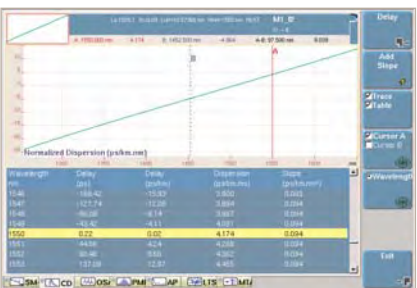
Delay

Add Slope

Trace Table

Cursor A Cursor B

Wavelength

Normalized Dispersion (ps/km.nm)

| Wavelength nm | Delay (ps) | Delay (ps/km) | Dispersion (ps/km.nm) | Slope (ps/km.nm²) |
|---|---|---|---|---|
| 1546 | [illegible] | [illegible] | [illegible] | 0.094 |
| 1547 | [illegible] | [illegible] | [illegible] | 0.094 |
| 1548 | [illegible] | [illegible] | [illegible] | 0.094 |
| 1549 | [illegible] | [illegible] | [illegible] | 0.094 |
| 1550 | 0.22 | 0.02 | 4.174 | 0.094 |
| 1551 | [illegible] | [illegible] | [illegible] | 0.094 |
| 1552 | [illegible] | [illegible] | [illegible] | 0.094 |
| 1553 | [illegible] | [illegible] | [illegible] | 0.094 |

Exit

SM CD OSr PMI AP LTS MTJ